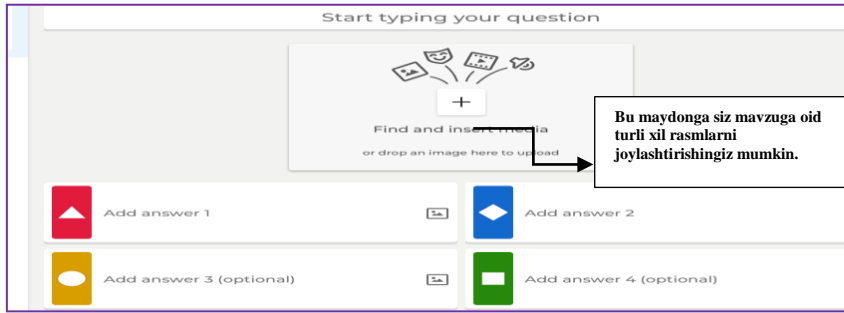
Start typing your question

+

Find and insert media

or drop an image here to upload

Bu maydonga siz mavzuga oid turli xil rasmlarni joylashtirishingiz mumkin.

Add answer 1

Add answer 2

Add answer 3 (optional)

Add answer 4 (optional)